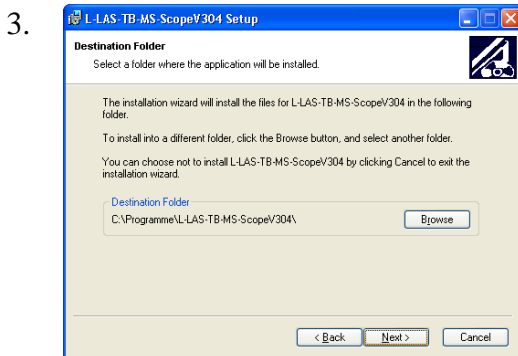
3.

L-LAS-TB-MS-ScopeV304 Setup

Destination Folder

Select a folder where the application will be installed.

The installation wizard will install the files for L-LAS-TB-MS-ScopeV304 in the following folder.

To install into a different folder, click the Browse button, and select another folder.

You can choose not to install L-LAS-TB-MS-ScopeV304 by clicking Cancel to exit the installation wizard.

Destination Folder

C:\Programme\L-LAS-TB-MS-ScopeV304\

Browse

< Back Next > Cancel